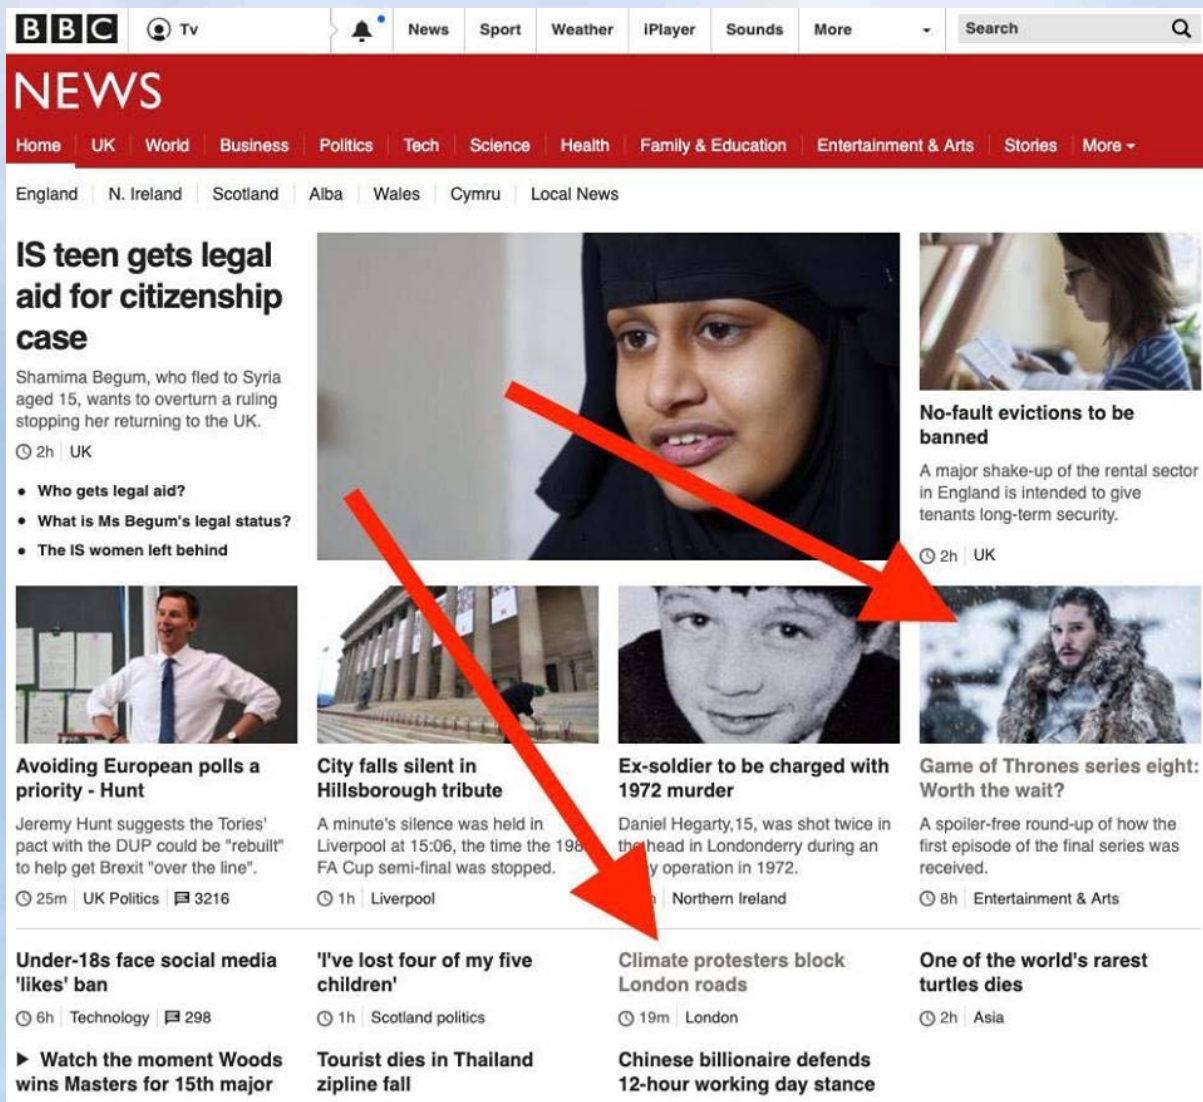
BBC Tv News Sport Weather iPlayer Sounds More Search

NEWS

Home UK World Business Politics Tech Science Health Family & Education Entertainment & Arts Stories More

England N. Ireland Scotland Alba Wales Cymru Local News

IS teen gets legal aid for citizenship case

Shamima Begum, who fled to Syria aged 15, wants to overturn a ruling stopping her returning to the UK.

2h UK

• Who gets legal aid?
• What is Ms Begum's legal status?
• The IS women left behind

No-fault evictions to be banned

A major shake-up of the rental sector in England is intended to give tenants long-term security.

2h UK

Avoiding European polls a priority - Hunt

Jeremy Hunt suggests the Tories' pact with the DUP could be "rebuilt" to help get Brexit "over the line".

25m UK Politics 3216

City falls silent in Hillsborough tribute

A minute's silence was held in Liverpool at 15:06, the time the 198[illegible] FA Cup semi-final was stopped.

1h Liverpool

Ex-soldier to be charged with 1972 murder

Daniel Hegarty,15, was shot twice in th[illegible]head in Londonderry during an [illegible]y operation in 1972.

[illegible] Northern Ireland

Game of Thrones series eight: Worth the wait?

A spoiler-free round-up of how the first episode of the final series was received.

8h Entertainment & Arts

Under-18s face social media 'likes' ban

6h Technology 298

'I've lost four of my five children'

1h Scotland politics

Climate protesters block London roads

19m London

One of the world's rarest turtles dies

2h Asia

▶ Watch the moment Woods wins Masters for 15th major

Tourist dies in Thailand zipline fall

Chinese billionaire defends 12-hour working day stance